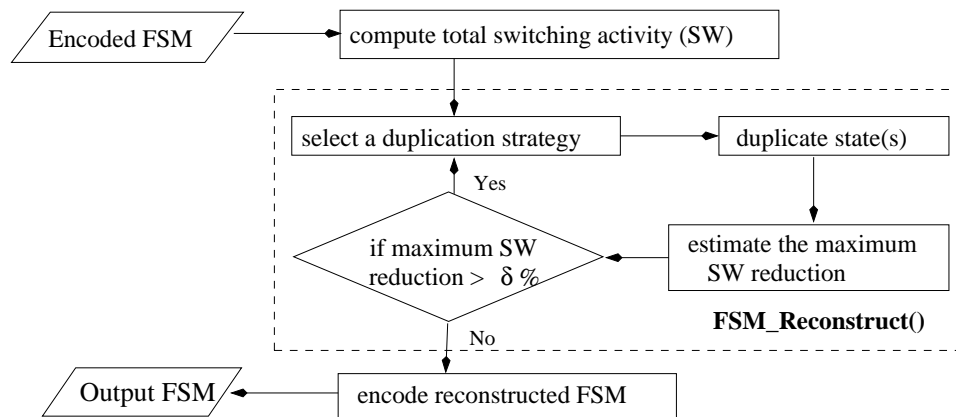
Encoded FSM

compute total switching activity (SW)

select a duplication strategy

duplicate state(s)

Yes

if maximum SW reduction > $\delta$ %

estimate the maximum SW reduction

FSM_Reconstruct()

No

Output FSM

encode reconstructed FSM